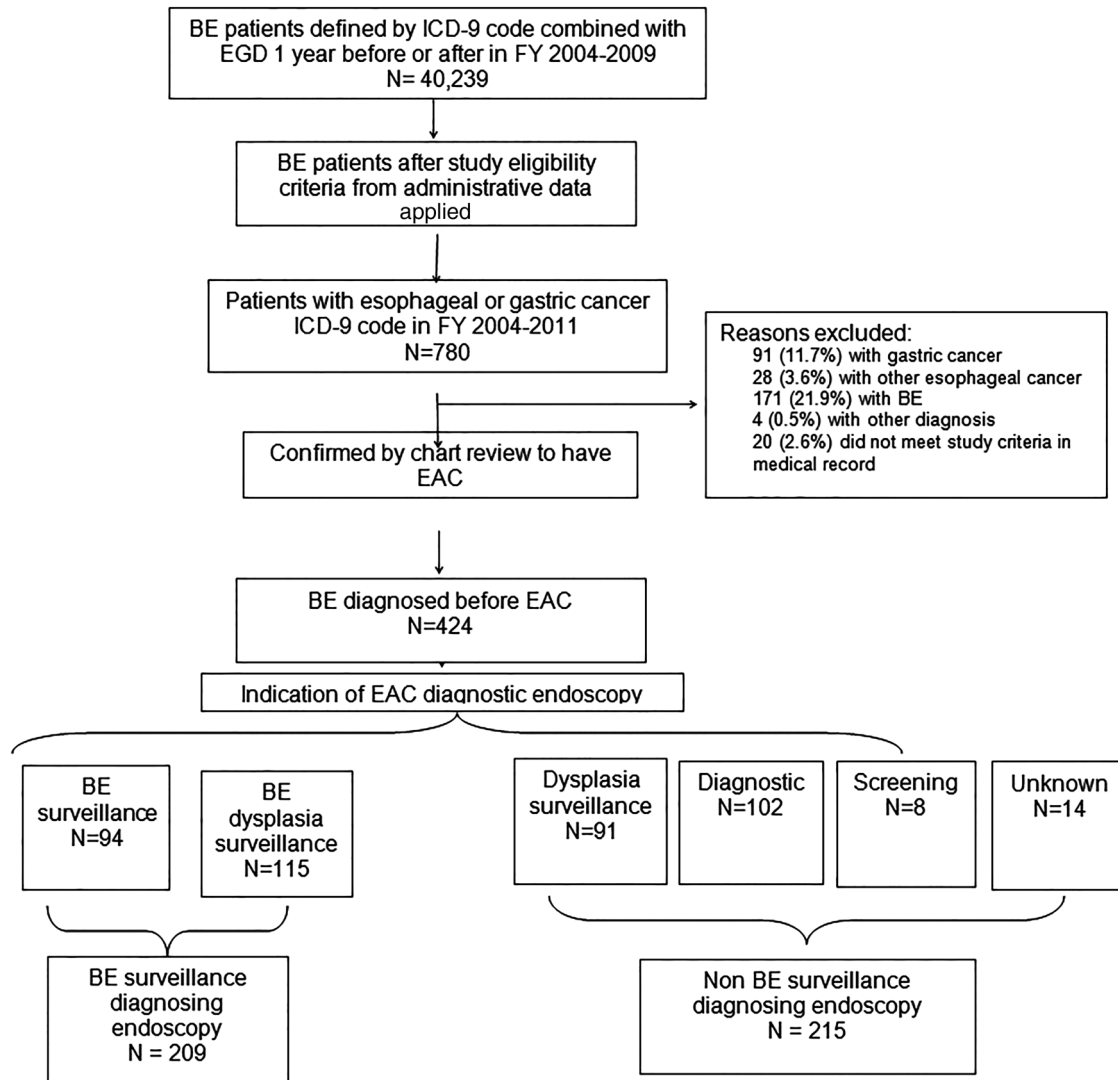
BE patients defined by ICD-9 code combined with EGD 1 year before or after in FY 2004-2009
N= 40,239

BE patients after study eligibility criteria from administrative data applied

Patients with esophageal or gastric cancer ICD-9 code in FY 2004-2011
N=780

Reasons excluded:
91 (11.7%) with gastric cancer
28 (3.6%) with other esophageal cancer
171 (21.9%) with BE
4 (0.5%) with other diagnosis
20 (2.6%) did not meet study criteria in medical record

Confirmed by chart review to have EAC

BE diagnosed before EAC
N=424

Indication of EAC diagnostic endoscopy

BE surveillance
N=94

BE dysplasia surveillance
N=115

Dysplasia surveillance
N=91

Diagnostic
N=102

Screening
N=8

Unknown
N=14

BE surveillance diagnosing endoscopy
N = 209

Non BE surveillance diagnosing endoscopy
N = 215